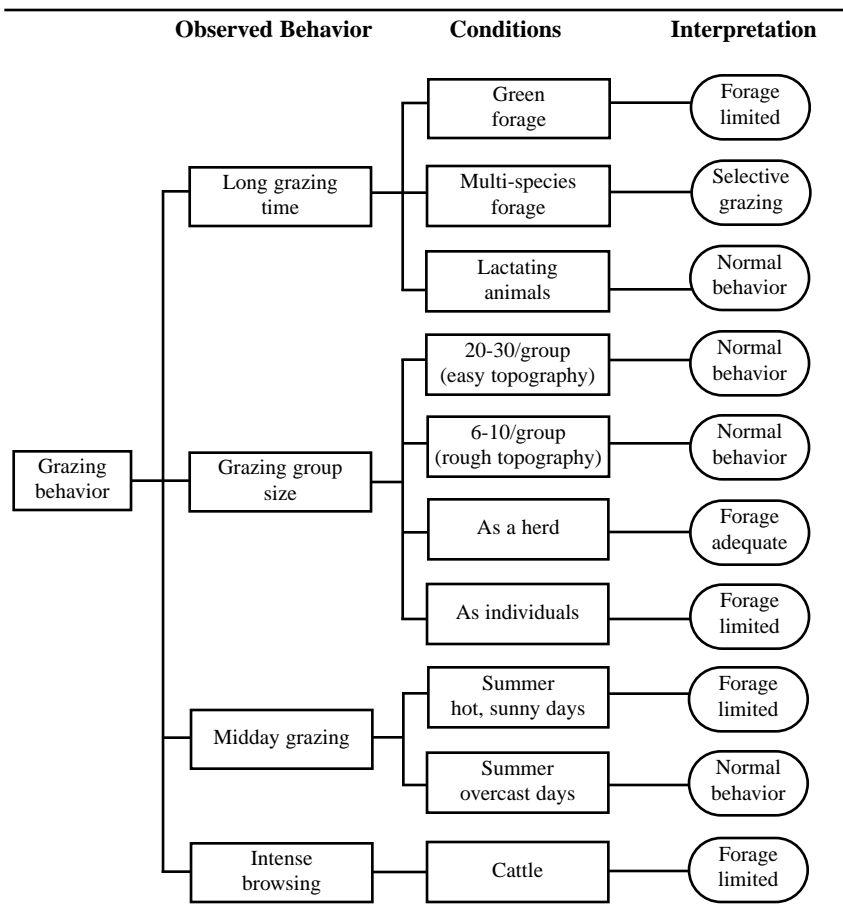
Observed Behavior Conditions Interpretation

Grazing behavior

Long grazing time

Green forage

Forage limited

Multi-species forage

Selective grazing

Lactating animals

Normal behavior

Grazing group size

20-30/group (easy topography)

Normal behavior

6-10/group (rough topography)

Normal behavior

As a herd

Forage adequate

As individuals

Forage limited

Midday grazing

Summer hot, sunny days

Forage limited

Summer overcast days

Normal behavior

Intense browsing

Cattle

Forage limited